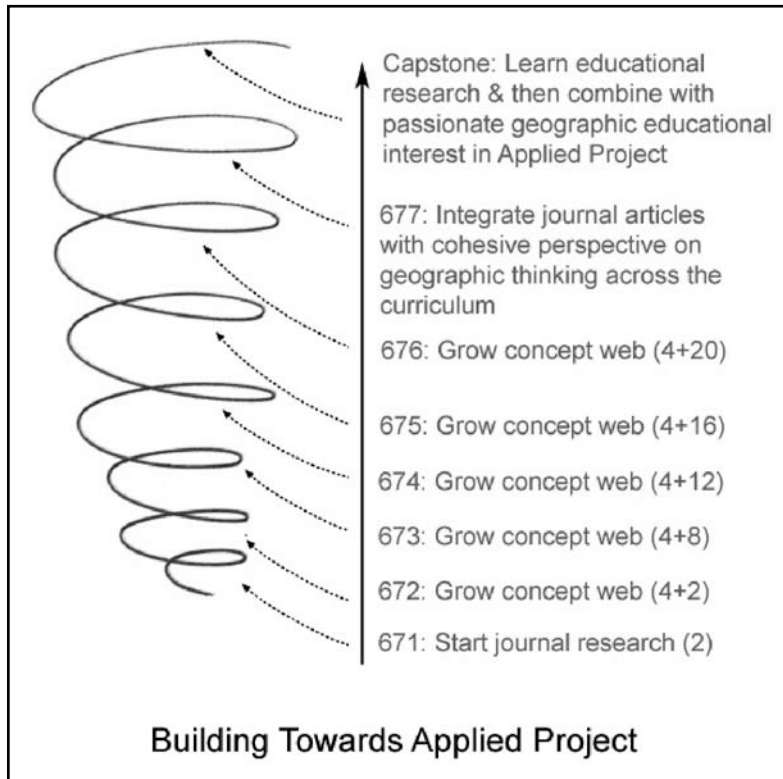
Capstone: Learn educational research & then combine with passionate geographic educational interest in Applied Project

677: Integrate journal articles with cohesive perspective on geographic thinking across the curriculum

676: Grow concept web (4+20)

675: Grow concept web (4+16)

674: Grow concept web (4+12)

673: Grow concept web (4+8)

672: Grow concept web (4+2)

671: Start journal research (2)

Building Towards Applied Project